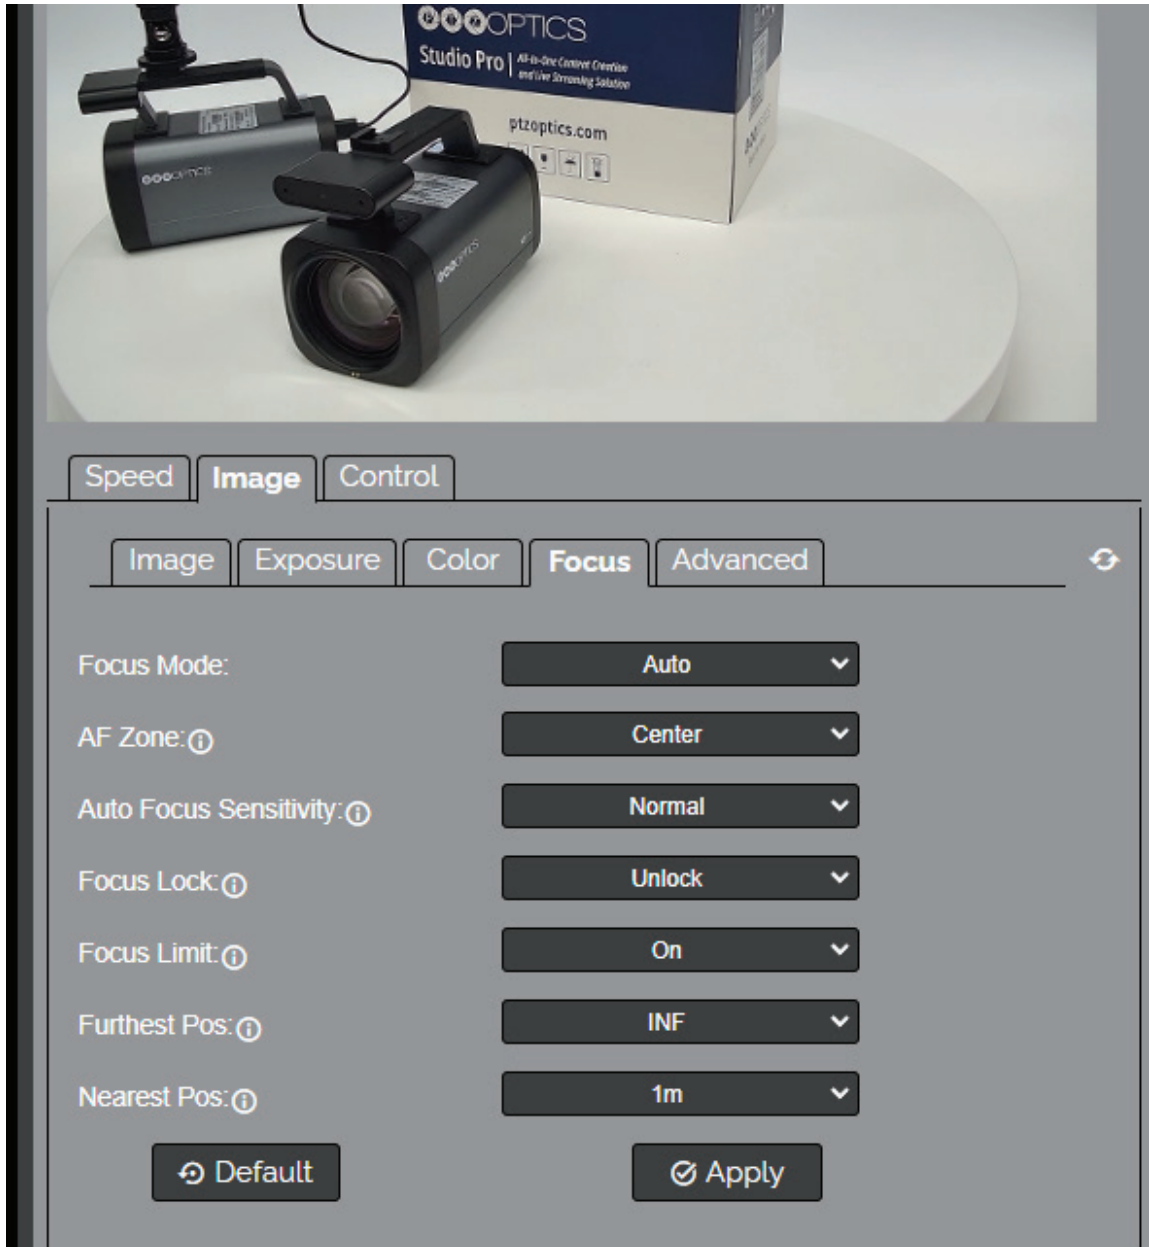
OPTICS
Studio Pro | All-in-One Content Creation and Live Streaming Solution
ptzoptics.com

Speed | Image | Control

Image | Exposure | Color | Focus | Advanced

Focus Mode: Auto
AF Zone: Center
Auto Focus Sensitivity: Normal
Focus Lock: Unlock
Focus Limit: On
Furthest Pos: INF
Nearest Pos: 1m

Default
Apply